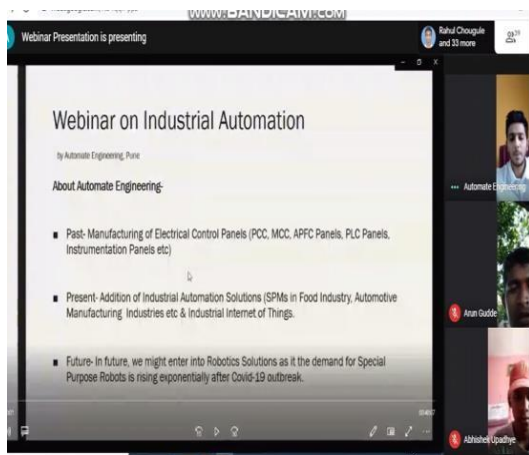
www.BANDICAM.com

Webinar Presentation is presenting

Rahul Chougule and 33 more

Webinar on Industrial Automation

by Automate Engineering, Pune

About Automate Engineering-

Past- Manufacturing of Electrical Control Panels (PCC, MCC, APFC Panels, PLC Panels, Instrumentation Panels etc)

Present- Addition of Industrial Automation Solutions (SPMs in Food Industry, Automotive Manufacturing Industries etc & Industrial Internet of Things.

Future- In future, we might enter into Robotics Solutions as it the demand for Special Purpose Robots is rising exponentially after Covid-19 outbreak.

Automate Engineering

Arun Gudde

Abhishek Upadhye